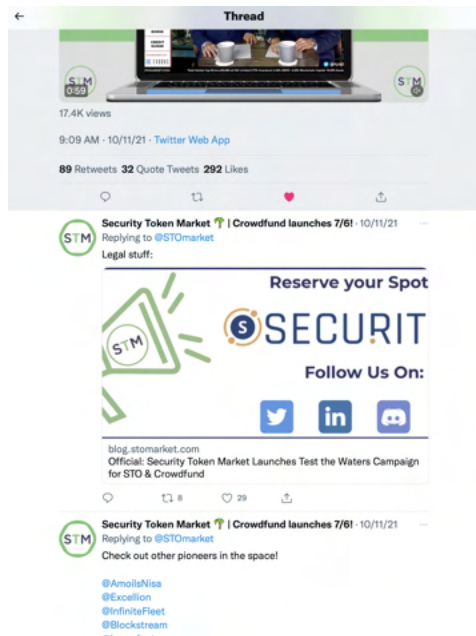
Thread

STM 0:59

STM

17.4K views

9:09 AM · 10/11/21 · Twitter Web App

89 Retweets 32 Quote Tweets 292 Likes

STM

Security Token Market 🌴 | Crowdfund launches 7/6! · 10/11/21

Replying to @STOmarket

Legal stuff:

Reserve your Spot

STM

SECURIT

Follow Us On:

blog.stomarket.com

Official: Security Token Market Launches Test the Waters Campaign for STO & Crowdfund

8 29

STM

Security Token Market 🌴 | Crowdfund launches 7/6! · 10/11/21

Replying to @STOmarket

Check out other pioneers in the space!

@AmoilsNisa
@Excellion
@InfiniteFleet
@Blockstream